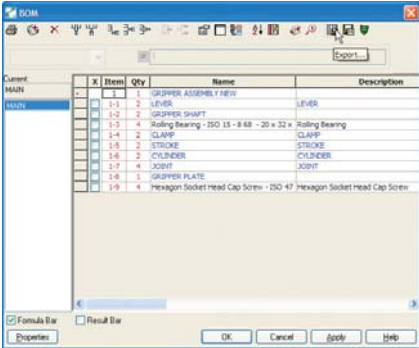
BOM

Export...

Current
MAIN

MAIN

| X | Item | Qty | Name | Description |
|---|---|---|---|---|
| | 1 | 1 | GRIPPER ASSEMBLY NEW | |
| | 1-1 | 2 | LEVER | LEVER |
| | 1-2 | 2 | GRIPPER SHAFT | |
| | 1-3 | 4 | Rolling Bearing - ISO 15 - 8 68 - 20 x 32 x | Rolling Bearing |
| | 1-4 | 2 | CLAMP | CLAMP |
| | 1-5 | 2 | STROKE | STROKE |
| | 1-6 | 2 | CYLINDER | CYLINDER |
| | 1-7 | 4 | JOINT | JOINT |
| | 1-8 | 1 | GRIPPER PLATE | |
| | 1-9 | 4 | Hexagon Socket Head Cap Screw - ISO 47 | Hexagon Socket Head Cap Screw |

Formula Bar
Result Bar
Properties
OK
Cancel
Apply
Help